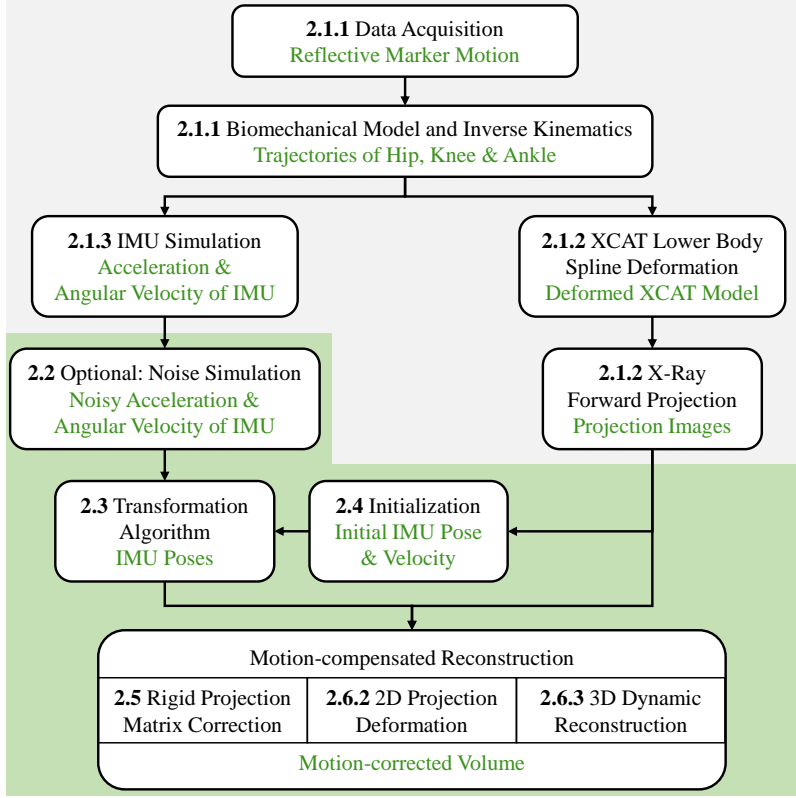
**2.1.1** Data Acquisition
Reflective Marker Motion

**2.1.1** Biomechanical Model and Inverse Kinematics
Trajectories of Hip, Knee & Ankle

**2.1.3** IMU Simulation
Acceleration &
Angular Velocity of IMU

**2.1.2** XCAT Lower Body
Spline Deformation
Deformed XCAT Model

**2.2** Optional: Noise Simulation
Noisy Acceleration &
Angular Velocity of IMU

**2.1.2** X-Ray
Forward Projection
Projection Images

**2.3** Transformation
Algorithm
IMU Poses

**2.4** Initialization
Initial IMU Pose
& Velocity

Motion-compensated Reconstruction

| **2.5** Rigid Projection Matrix Correction | **2.6.2** 2D Projection Deformation | **2.6.3** 3D Dynamic Reconstruction |
|---|---|---|

Motion-corrected Volume